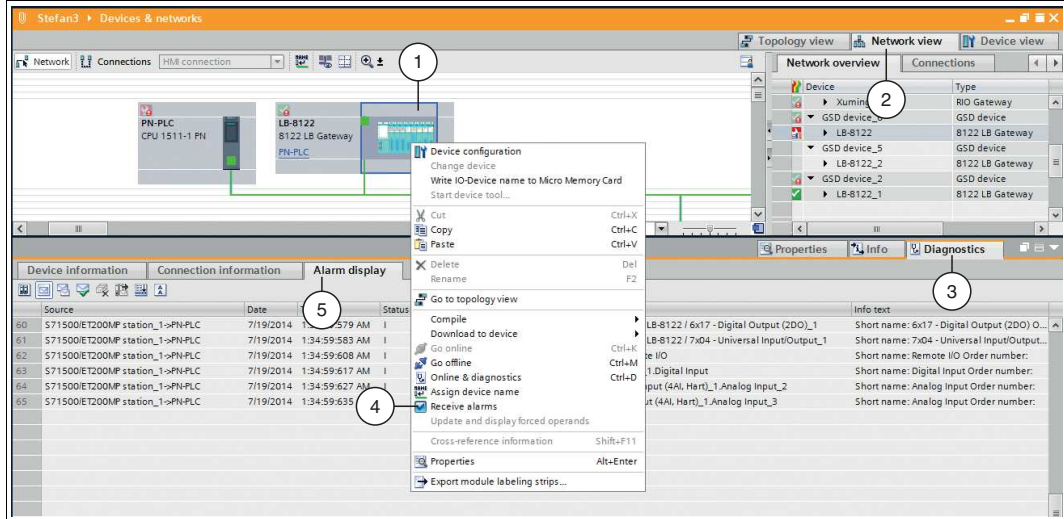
Stefan3 ▸ Devices & networks

Topology view Network view Device view

Network Connections HMI connection

Network overview Connections

| | Device | Type |
|---|---|---|
| | ▸ Xuming | RIO Gateway |
| | ▾ GSD device_6 | GSD device |
| | ▸ LB-8122 | 8122 LB Gateway |
| | ▾ GSD device_5 | GSD device |
| | ▸ LB-8122_2 | 8122 LB Gateway |
| | ▾ GSD device_2 | GSD device |
| | ▸ LB-8122_1 | 8122 LB Gateway |

PN-PLC
CPU 1511-1 PN

LB-8122
8122 LB Gateway
PN-PLC

1

2

Device configuration
Change device
Write IO-Device name to Micro Memory Card
Start device tool...
Cut Ctrl+X
Copy Ctrl+C
Paste Ctrl+V
Delete Del
Rename F2
Go to topology view
Compile
Download to device
Go online Ctrl+K
Go offline Ctrl+M
Online & diagnostics Ctrl+D
Assign device name
Receive alarms
Update and display forced operands
Cross-reference information Shift+F11
Properties Alt+Enter
Export module labeling strips...

Properties Info Diagnostics

3

Device information Connection information Alarm display

5

4

| | Source | Date | Time | Status | | Info text |
|---|---|---|---|---|---|---|
| 60 | S71500/ET200MP station_1->PN-PLC | 7/19/2014 | 1:34:59:579 AM | I | LB-8122 / 6x17 - Digital Output (2DO)_1 | Short name: 6x17 - Digital Output (2DO) O... |
| 61 | S71500/ET200MP station_1->PN-PLC | 7/19/2014 | 1:34:59:583 AM | I | LB-8122 / 7x04 - Universal Input/Output_1 | Short name: 7x04 - Universal Input/Output... |
| 62 | S71500/ET200MP station_1->PN-PLC | 7/19/2014 | 1:34:59:608 AM | I | te I/O | Short name: Remote I/O Order number: |
| 63 | S71500/ET200MP station_1->PN-PLC | 7/19/2014 | 1:34:59:617 AM | I | 1.Digital Input | Short name: Digital Input Order number: |
| 64 | S71500/ET200MP station_1->PN-PLC | 7/19/2014 | 1:34:59:627 AM | I | put (4AI, Hart)_1.Analog Input_2 | Short name: Analog Input Order number: |
| 65 | S71500/ET200MP station_1->PN-PLC | 7/19/2014 | 1:34:59:635 | | put (4AI, Hart)_1.Analog Input_3 | Short name: Analog Input Order number: |